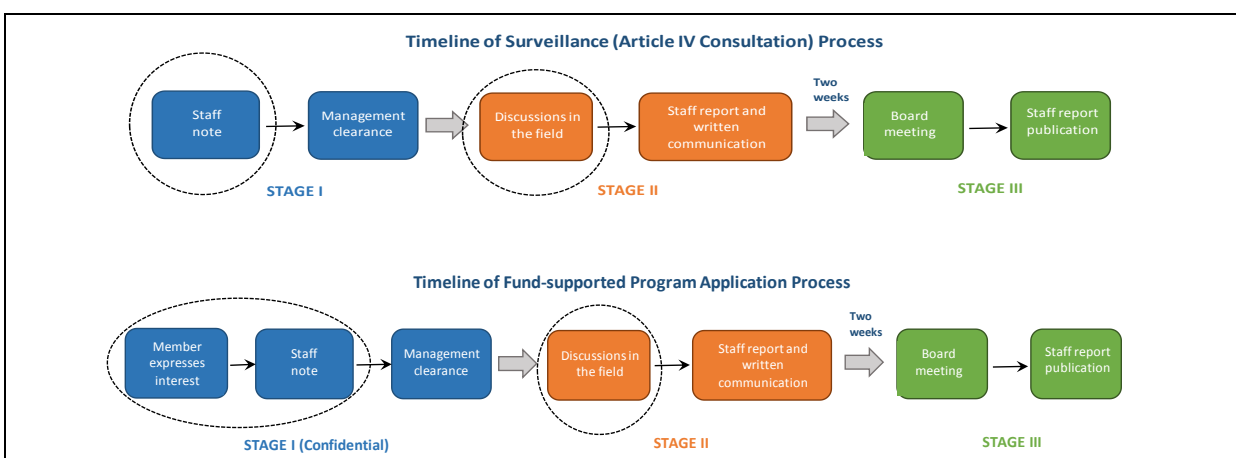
Timeline of Surveillance (Article IV Consultation) Process

Staff note

Management clearance

Discussions in the field

Staff report and written communication

Two weeks

Board meeting

Staff report publication

STAGE I

STAGE II

STAGE III

Timeline of Fund-supported Program Application Process

Member expresses interest

Staff note

Management clearance

Discussions in the field

Staff report and written communication

Two weeks

Board meeting

Staff report publication

STAGE I (Confidential)

STAGE II

STAGE III